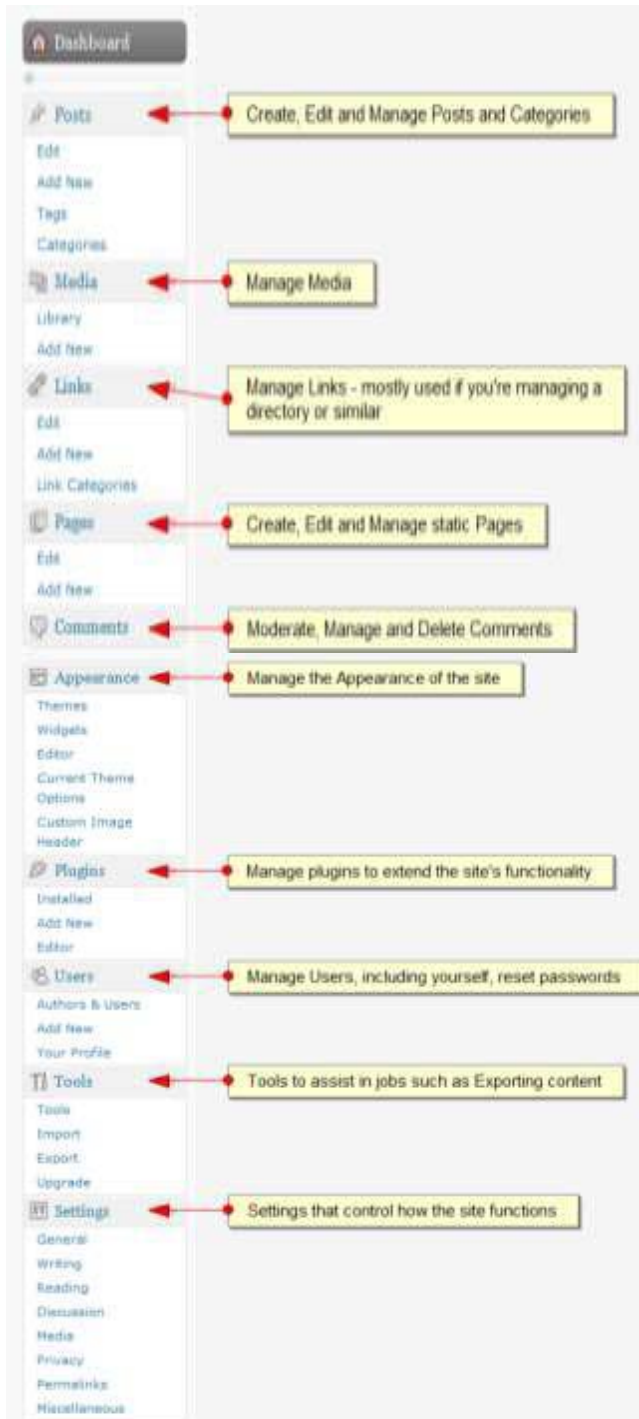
Dashboard

Posts
Create, Edit and Manage Posts and Categories
Edit
Add New
Tags
Categories

Media
Manage Media
Library
Add New

Links
Manage Links - mostly used if you're managing a directory or similar
Edit
Add New
Link Categories

Pages
Create, Edit and Manage static Pages
Edit
Add New

Comments
Moderate, Manage and Delete Comments

Appearance
Manage the Appearance of the site
Themes
Widgets
Editor
Current Theme Options
Custom Image Header

Plugins
Manage plugins to extend the site's functionality
Installed
Add New
Editor

Users
Manage Users, including yourself, reset passwords
Authors & Users
Add New
Your Profile

Tools
Tools to assist in jobs such as Exporting content
Tools
Import
Export
Upgrade

Settings
Settings that control how the site functions
General
Writing
Reading
Discussion
Media
Privacy
Permalinks
Miscellaneous